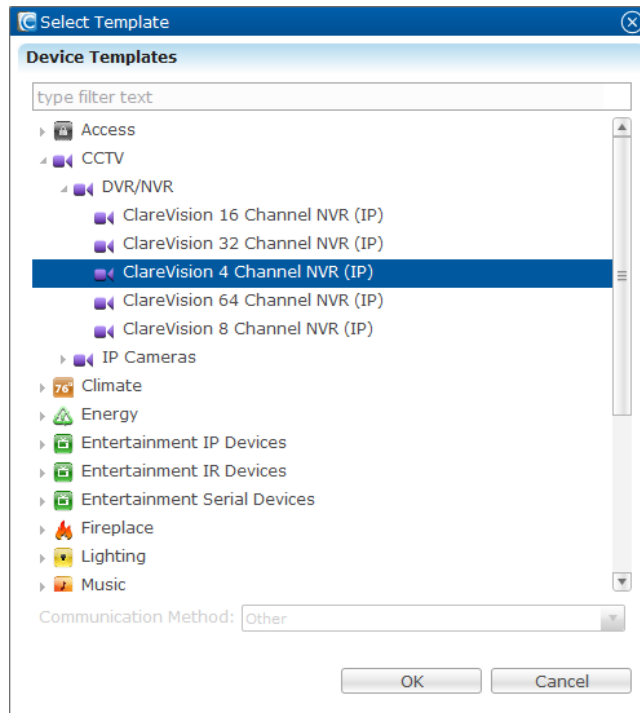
Select Template

Device Templates

type filter text

Access
CCTV
DVR/NVR
ClareVision 16 Channel NVR (IP)
ClareVision 32 Channel NVR (IP)
ClareVision 4 Channel NVR (IP)
ClareVision 64 Channel NVR (IP)
ClareVision 8 Channel NVR (IP)
IP Cameras
76° Climate
Energy
Entertainment IP Devices
Entertainment IR Devices
Entertainment Serial Devices
Fireplace
Lighting
Music

Communication Method: Other

OK
Cancel